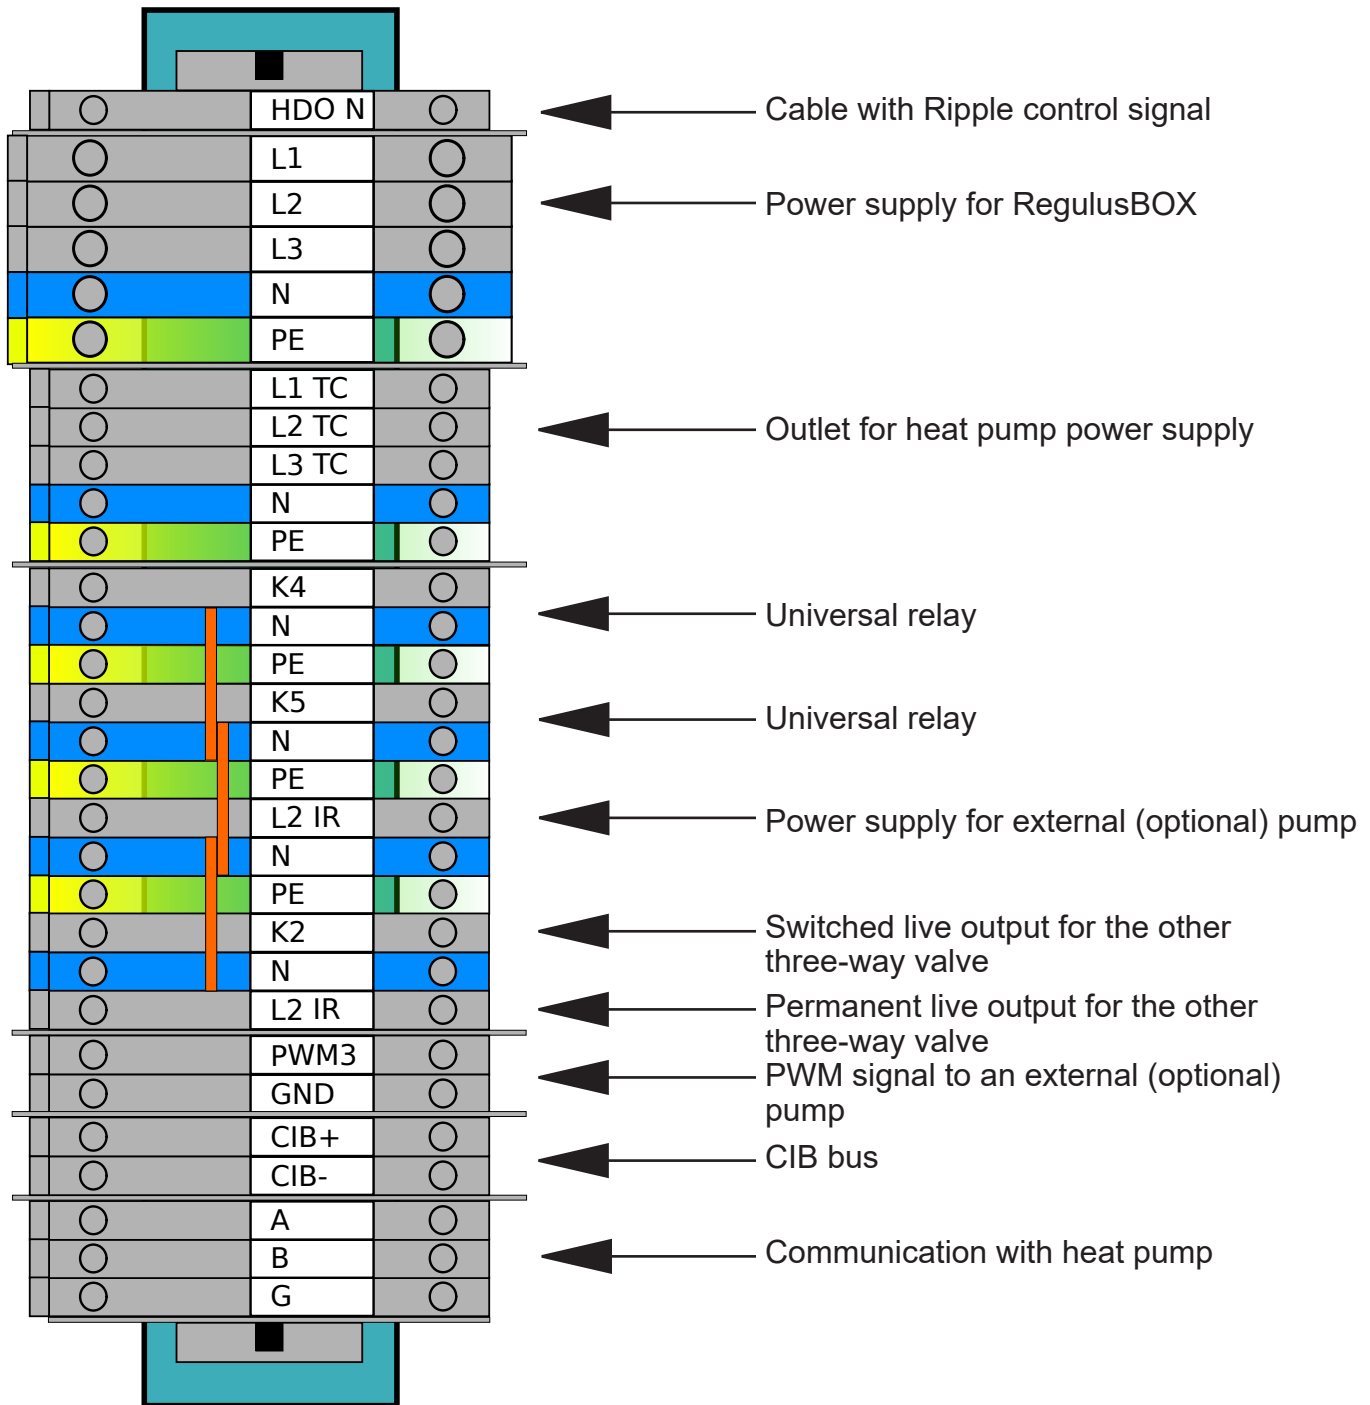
HDO N
L1
L2
L3
N
PE
L1 TC
L2 TC
L3 TC
N
PE
K4
N
PE
K5
N
PE
L2 IR
N
PE
K2
N
L2 IR
PWM3
GND
CIB+
CIB-
A
B
G

Cable with Ripple control signal

Power supply for RegulusBOX

Outlet for heat pump power supply

Universal relay

Universal relay

Power supply for external (optional) pump

Switched live output for the other three-way valve

Permanent live output for the other three-way valve

PWM signal to an external (optional) pump

CIB bus

Communication with heat pump